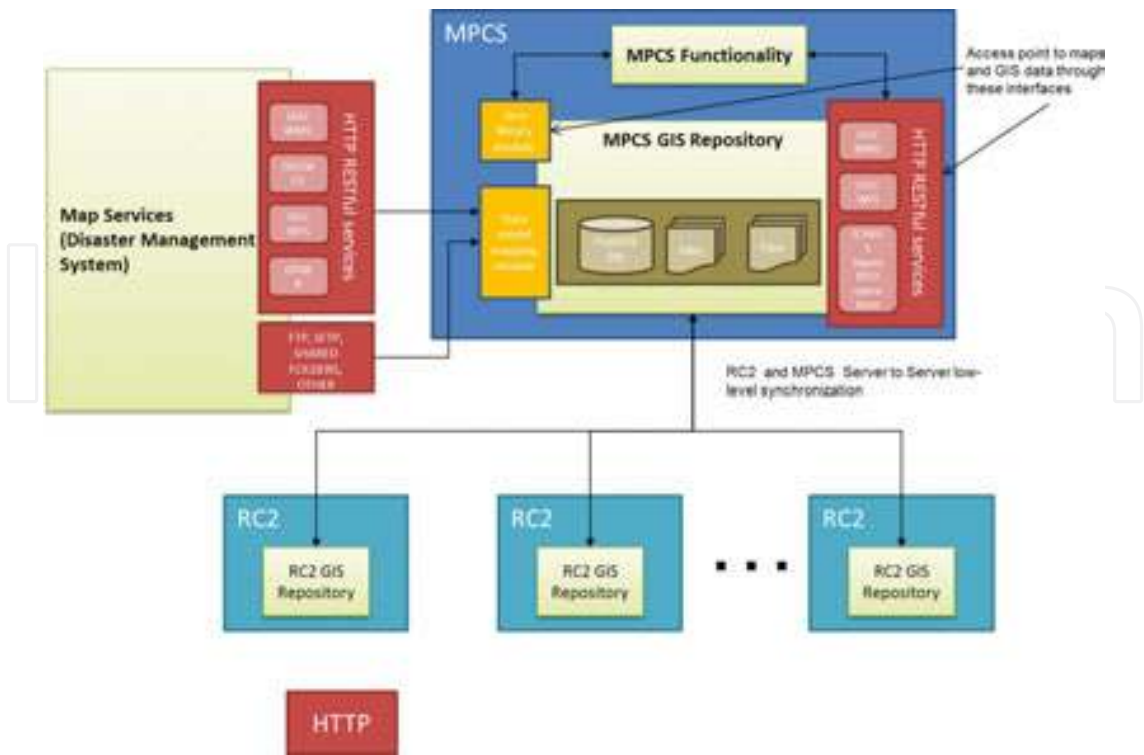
MPCS

MPCS Functionality

Access point to maps and GIS data through these interfaces

MPCS GIS Repository

Map Services (Disaster Management System)

HTTP RESTful services

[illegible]

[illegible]

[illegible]

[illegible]

FTP, SFTP, SHARED FOLDERS, OTHER

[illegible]

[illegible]

HTTP RESTful services

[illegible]

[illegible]

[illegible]

RC2 and MPCS Server to Server low-level synchronization

RC2

RC2 GIS Repository

RC2

RC2 GIS Repository

RC2

RC2 GIS Repository

HTTP